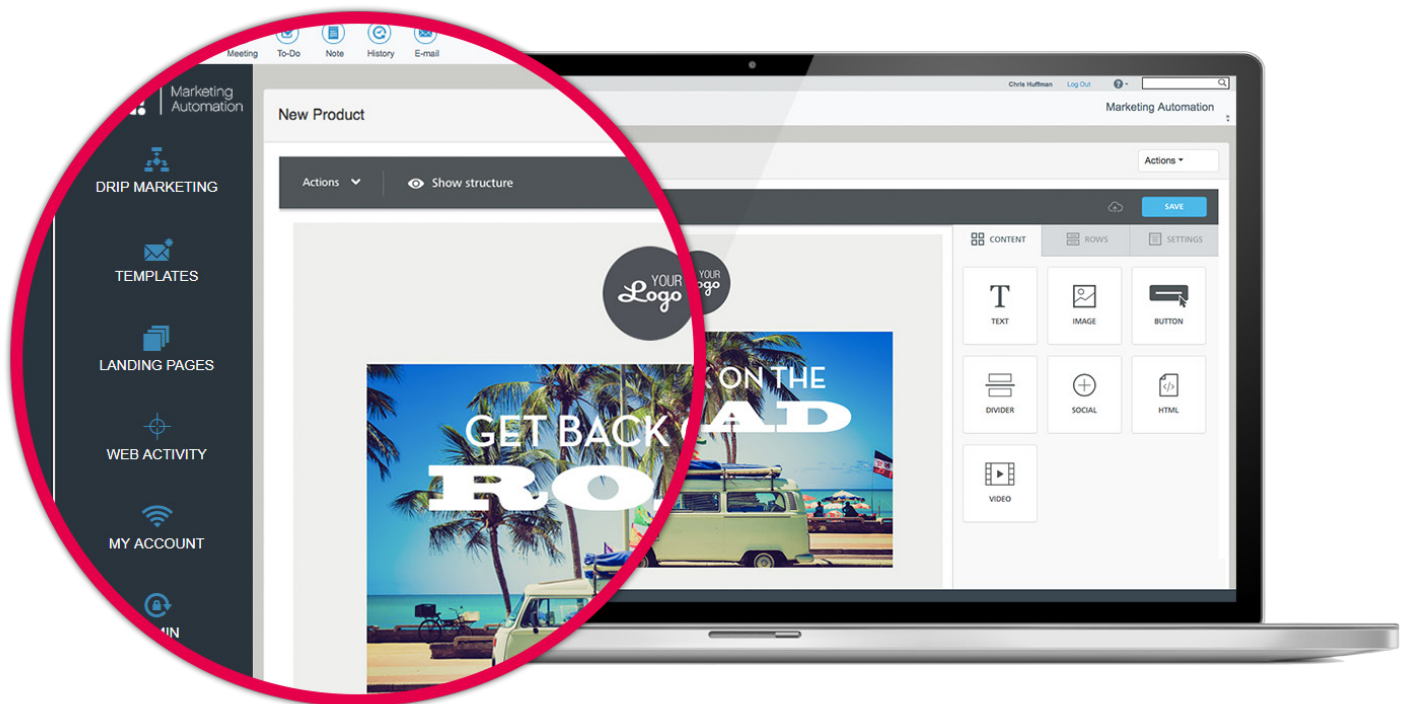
Meeting To-Do Note History E-mail

Marketing Automation

DRIP MARKETING

TEMPLATES

LANDING PAGES

WEB ACTIVITY

MY ACCOUNT

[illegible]MIN

New Product

Actions

Show structure

YOUR Logo

GET BACK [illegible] ON THE RO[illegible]AD

Chris Huffman Log Out

Marketing Automation

Actions

SAVE

CONTENT ROWS SETTINGS

TEXT IMAGE BUTTON

DIVIDER SOCIAL HTML

VIDEO